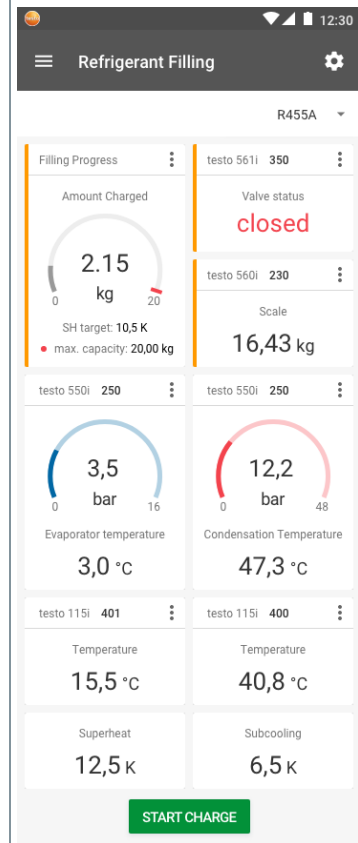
12:30

Refrigerant Filling

R455A

Filling Progress

Amount Charged

2.15
kg
0 20

SH target: 10,5 K
max. capacity: 20,00 kg

testo 561i 350

Valve status

closed

testo 560i 230

Scale

16,43 kg

testo 550i 250

3,5
bar
0 16

Evaporator temperature

3,0 °C

testo 550i 250

12,2
bar
0 48

Condensation Temperature

47,3 °C

testo 115i 401

Temperature

15,5 °C

testo 115i 400

Temperature

40,8 °C

Superheat

12,5 K

Subcooling

6,5 K

START CHARGE